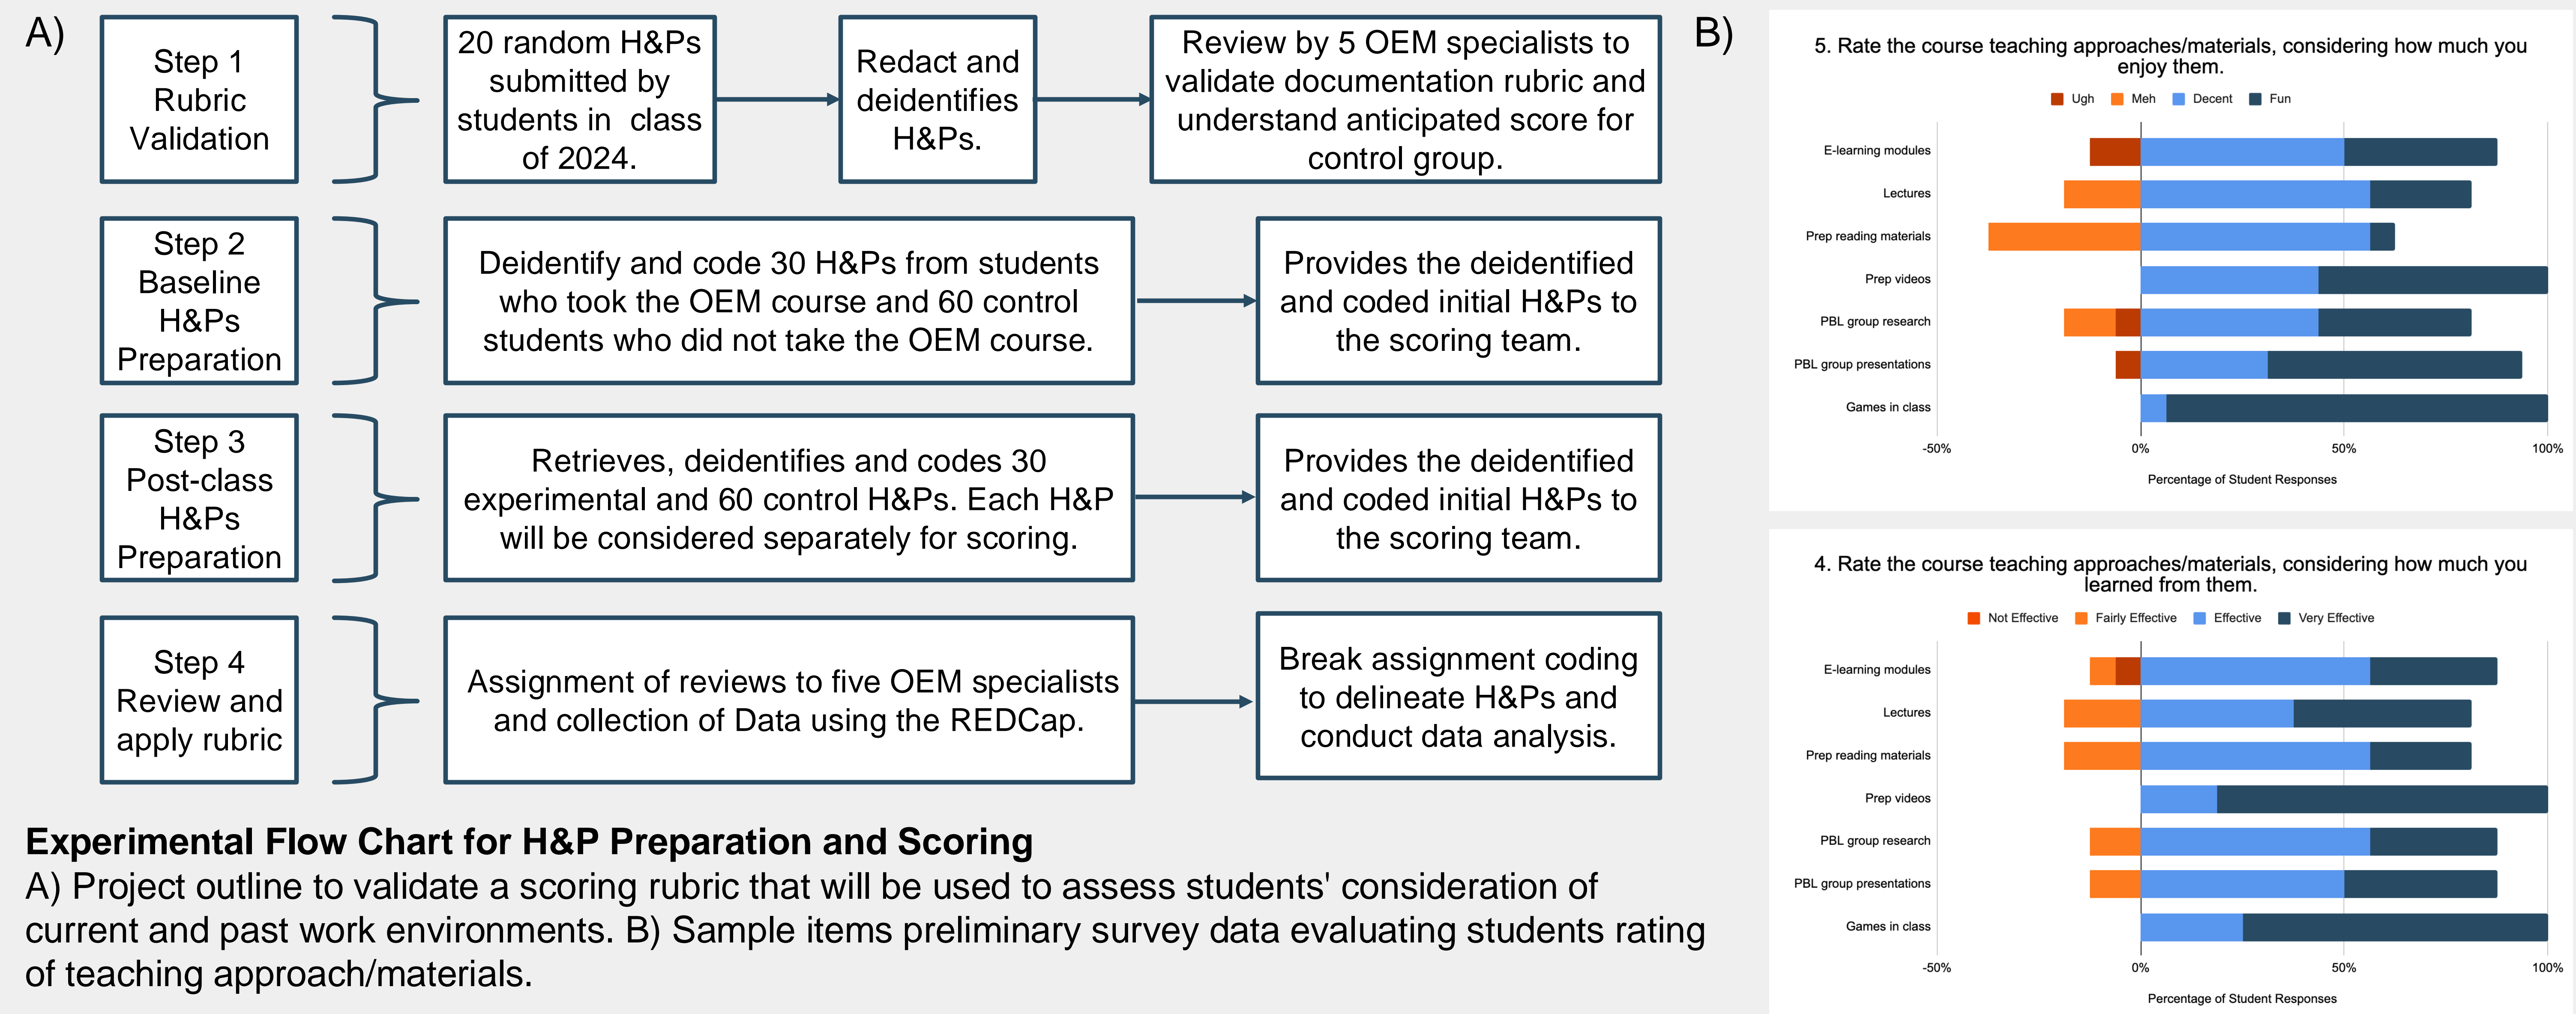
A)

Step 1 Rubric Validation

20 random H&Ps submitted by students in class of 2024.

Redact and deidentifies H&Ps.

Review by 5 OEM specialists to validate documentation rubric and understand anticipated score for control group.

Step 2 Baseline H&Ps Preparation

Deidentify and code 30 H&Ps from students who took the OEM course and 60 control students who did not take the OEM course.

Provides the deidentified and coded initial H&Ps to the scoring team.

Step 3 Post-class H&Ps Preparation

Retrieves, deidentifies and codes 30 experimental and 60 control H&Ps. Each H&P will be considered separately for scoring.

Provides the deidentified and coded initial H&Ps to the scoring team.

Step 4 Review and apply rubric

Assignment of reviews to five OEM specialists and collection of Data using the REDCap.

Break assignment coding to delineate H&Ps and conduct data analysis.

**Experimental Flow Chart for H&P Preparation and Scoring**
A) Project outline to validate a scoring rubric that will be used to assess students' consideration of current and past work environments. B) Sample items preliminary survey data evaluating students rating of teaching approach/materials.

B)

5. Rate the course teaching approaches/materials, considering how much you enjoy them.

Ugh Meh Decent Fun

E-learning modules
Lectures
Prep reading materials
Prep videos
PBL group research
PBL group presentations
Games in class

-50% 0% 50% 100%

Percentage of Student Responses

4. Rate the course teaching approaches/materials, considering how much you learned from them.

Not Effective Fairly Effective Effective Very Effective

E-learning modules
Lectures
Prep reading materials
Prep videos
PBL group research
PBL group presentations
Games in class

-50% 0% 50% 100%

Percentage of Student Responses